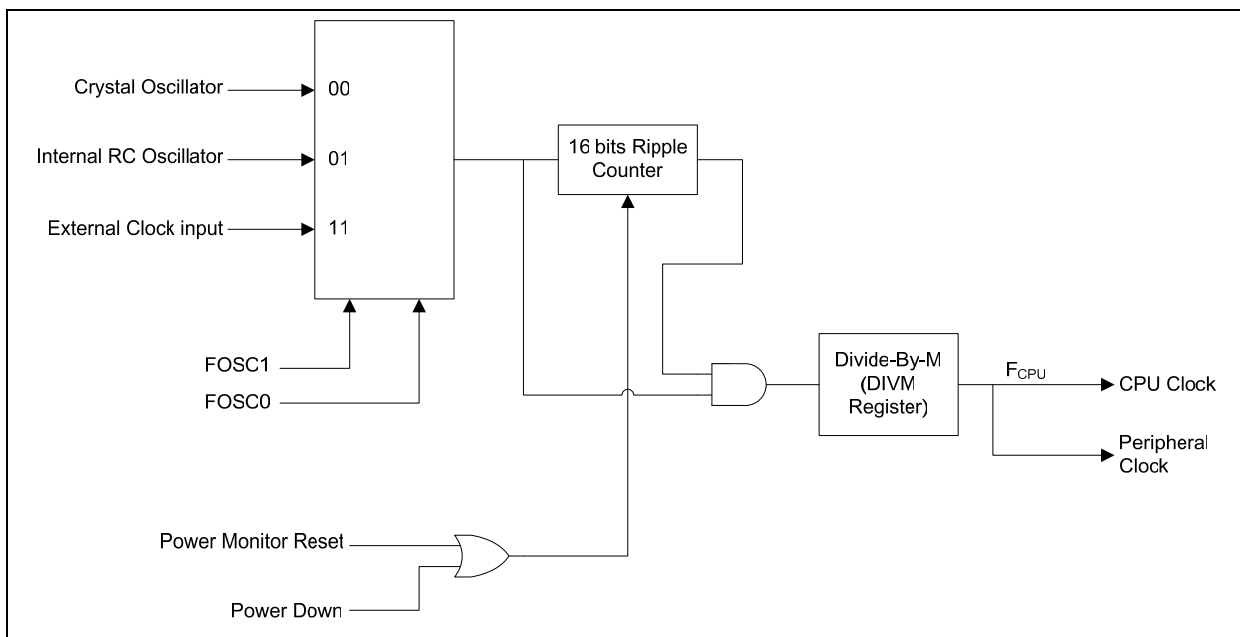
Crystal Oscillator
00
Internal RC Oscillator
01
External Clock input
11
16 bits Ripple Counter
FOSC1
FOSC0
Divide-By-M (DIVM Register)
$F_{CPU}$
CPU Clock
Peripheral Clock
Power Monitor Reset
Power Down